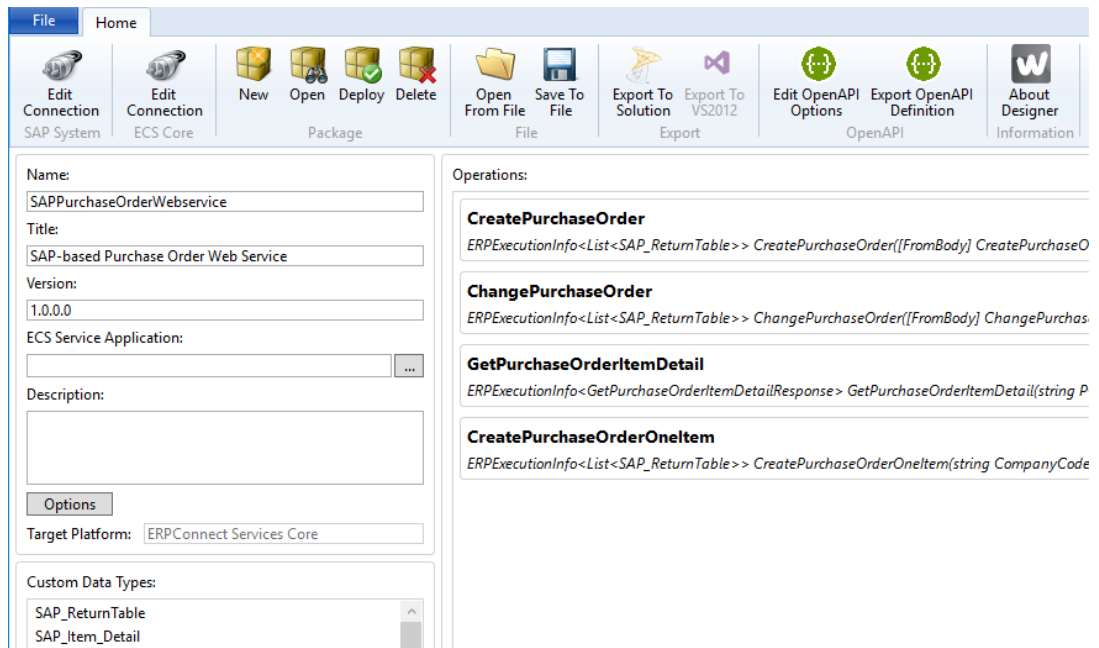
File Home

Edit Connection
SAP System

Edit Connection
ECS Core

New Open Deploy Delete
Package

Open From File Save To File
File

Export To Solution Export To VS2012
Export

Edit OpenAPI Options Export OpenAPI Definition
OpenAPI

About Designer
Information

Name:
SAPPurchaseOrderWebservice
Title:
SAP-based Purchase Order Web Service
Version:
1.0.0.0
ECS Service Application:
...
Description:

Options
Target Platform: ERPConnect Services Core

Custom Data Types:
SAP_ReturnTable
SAP_Item_Detail

Operations:

CreatePurchaseOrder
ERPExecutionInfo<List<SAP_ReturnTable>> CreatePurchaseOrder([FromBody] CreatePurchaseO

ChangePurchaseOrder
ERPExecutionInfo<List<SAP_ReturnTable>> ChangePurchaseOrder([FromBody] ChangePurchase

GetPurchaseOrderItemDetail
ERPExecutionInfo<GetPurchaseOrderItemDetailResponse> GetPurchaseOrderItemDetail(string P

CreatePurchaseOrderOneItem
ERPExecutionInfo<List<SAP_ReturnTable>> CreatePurchaseOrderOneItem(string CompanyCode